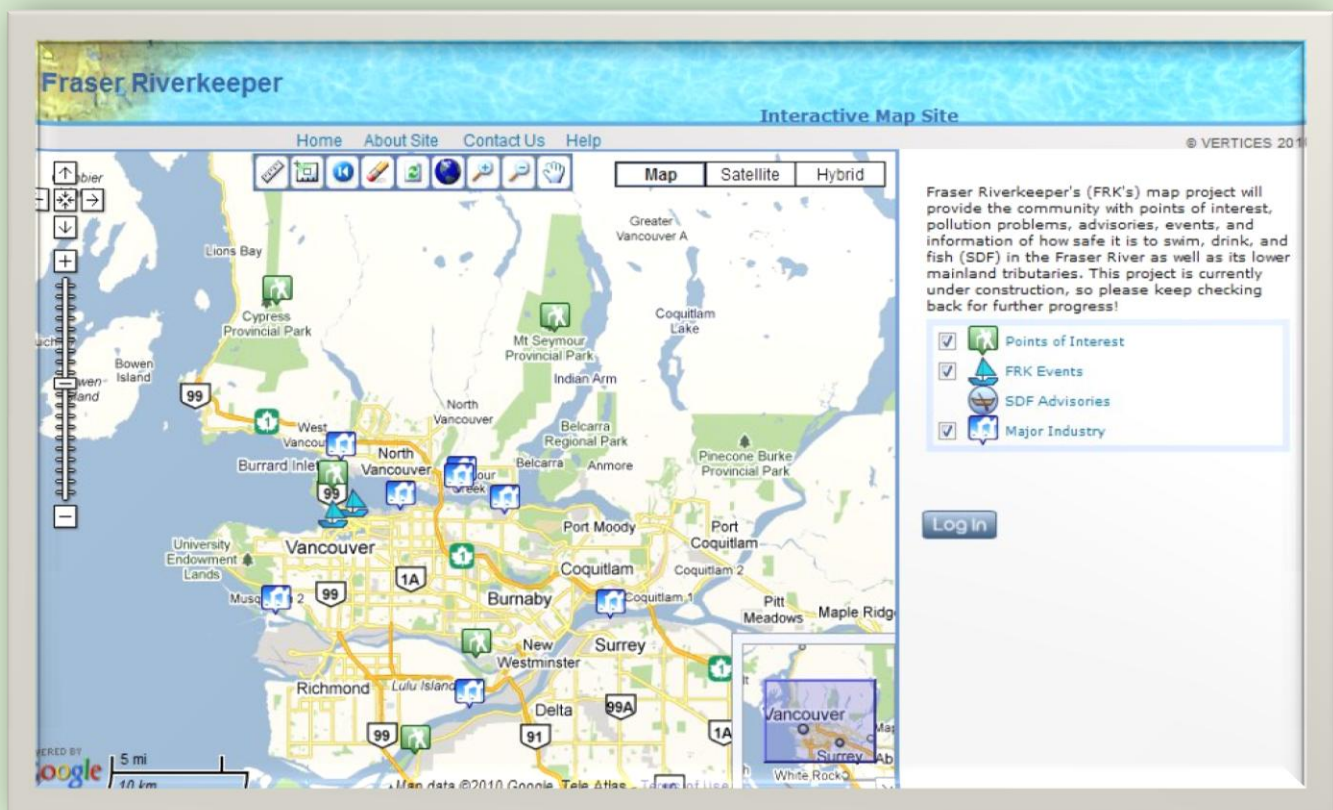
Fraser Riverkeeper

Interactive Map Site

Home About Site Contact Us Help

© VERTICES 201

Map Satellite Hybrid

Fraser Riverkeeper's (FRK's) map project will provide the community with points of interest, pollution problems, advisories, events, and information of how safe it is to swim, drink, and fish (SDF) in the Fraser River as well as its lower mainland tributaries. This project is currently under construction, so please keep checking back for further progress!

Points of Interest
FRK Events
SDF Advisories
Major Industry

Log In

Greater Vancouver A
Lions Bay
Cypress Provincial Park
Mt Seymour Provincial Park
Coquitlam Lake
Bowen Island
Indian Arm
99
North Vancouver
West Vancou
Belcarra Regional Park
Belcarra
Anmore
Pinecone Burke Provincial Park
Burrard Inlet
North Vancouver
Port Moody
Port Coquitlam
University Endowment Lands
Vancouver
1A
Coquitlam
Coquitlam 2
99
Burnaby
Coquitlam 1
Pitt Meadows
Maple Ridg
New Westminster
Surrey
Richmond
Lulu Island
99A
Delta
99
91
1A
Vancouver
Surrey
White Rock
5 mi
10 km
Map data ©2010 Google, Tele Atlas - Terms of Use